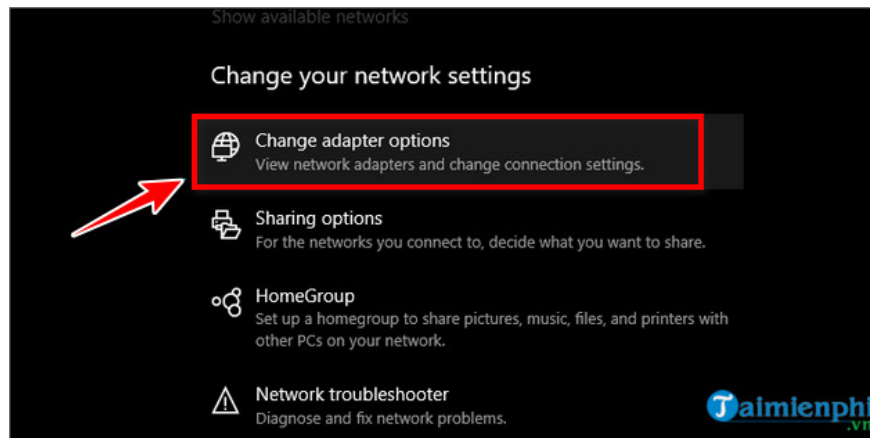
Show available networks

Change your network settings

Change adapter options
View network adapters and change connection settings.

Sharing options
For the networks you connect to, decide what you want to share.

HomeGroup
Set up a homegroup to share pictures, music, files, and printers with other PCs on your network.

Network troubleshooter
Diagnose and fix network problems.

Taimienphi.vn